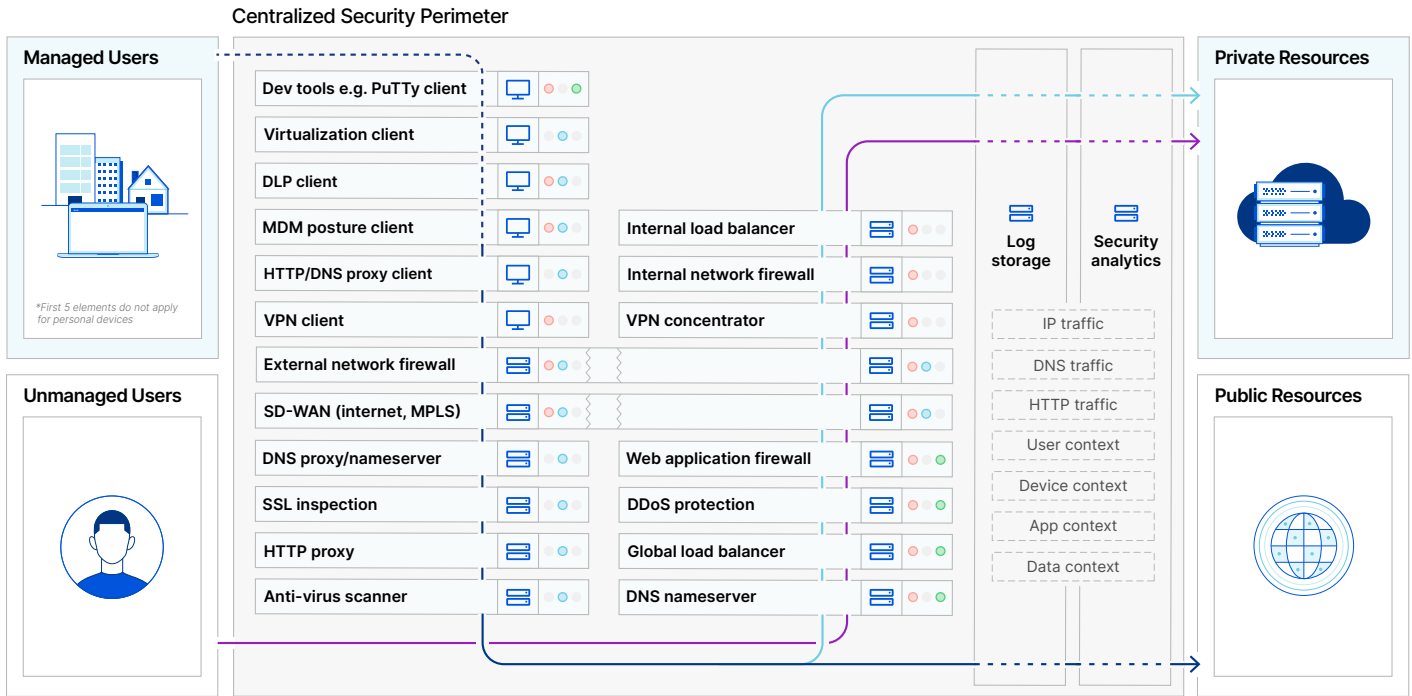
Centralized Security Perimeter

Managed Users

*First 5 elements do not apply for personal devices

Unmanaged Users

Dev tools e.g. PuTTy client
Virtualization client
DLP client
MDM posture client
HTTP/DNS proxy client
VPN client
External network firewall
SD-WAN (internet, MPLS)
DNS proxy/nameserver
SSL inspection
HTTP proxy
Anti-virus scanner

Internal load balancer
Internal network firewall
VPN concentrator
Web application firewall
DDoS protection
Global load balancer
DNS nameserver

Log storage

Security analytics

IP traffic
DNS traffic
HTTP traffic
User context
Device context
App context
Data context

Private Resources

Public Resources